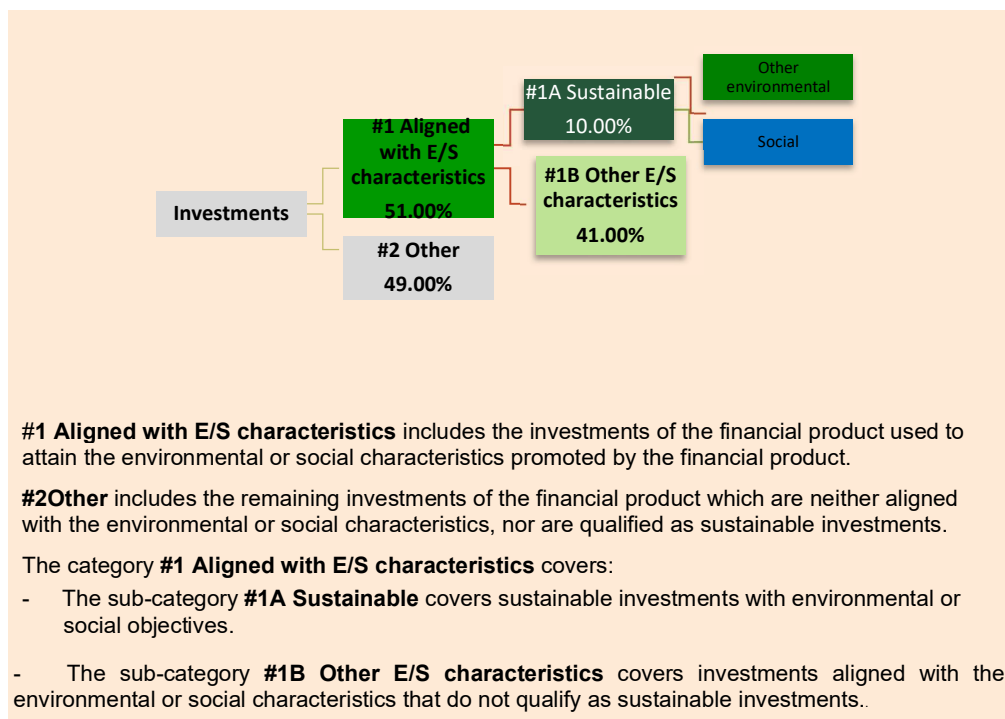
Investments

#1 Aligned with E/S characteristics
51.00%

#2 Other
49.00%

#1A Sustainable
10.00%

#1B Other E/S characteristics
41.00%

Other environmental

Social

#1 Aligned with E/S characteristics includes the investments of the financial product used to attain the environmental or social characteristics promoted by the financial product.

#2Other includes the remaining investments of the financial product which are neither aligned with the environmental or social characteristics, nor are qualified as sustainable investments.

The category #1 Aligned with E/S characteristics covers:

- The sub-category #1A Sustainable covers sustainable investments with environmental or social objectives.

- The sub-category #1B Other E/S characteristics covers investments aligned with the environmental or social characteristics that do not qualify as sustainable investments..